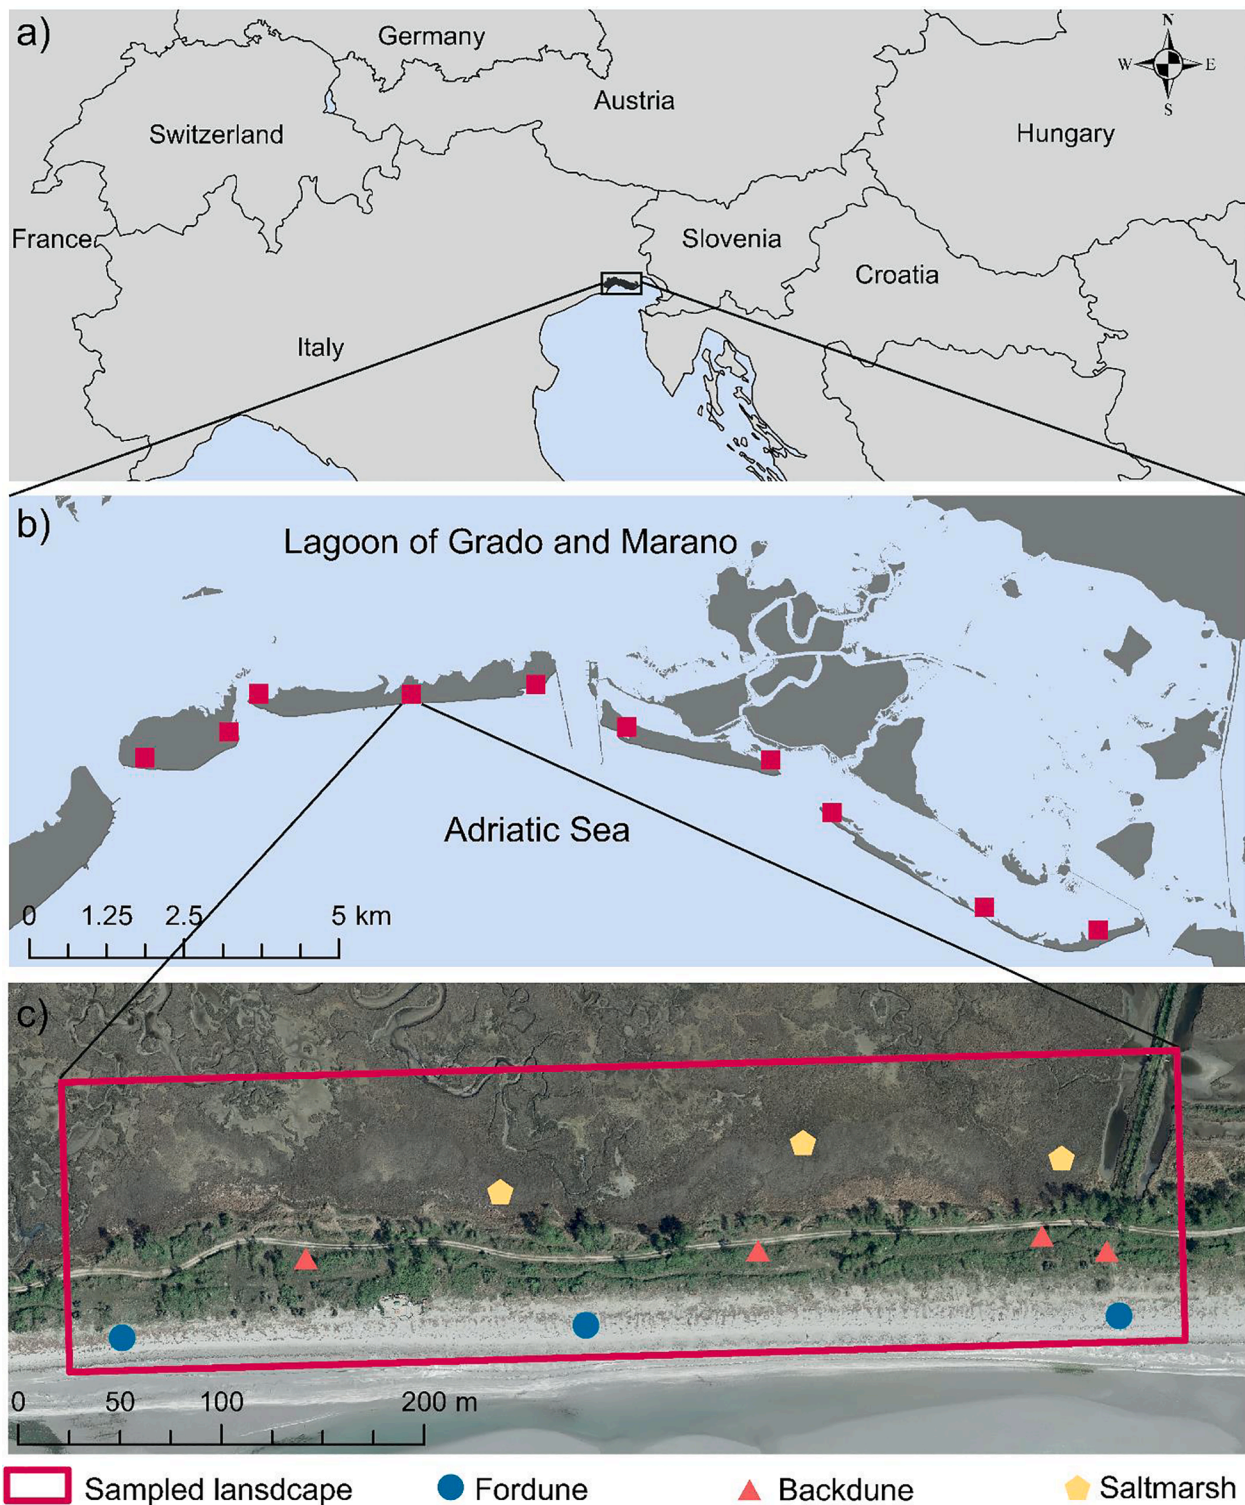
a)
Germany
N
W E
S
Austria
Switzerland
Hungary
France
Slovenia
Croatia
Italy

b)
Lagoon of Grado and Marano
Adriatic Sea
0 1.25 2.5 5 km

c)
0 50 100 200 m

Sampled lansdcape Fordune Backdune Saltmarsh